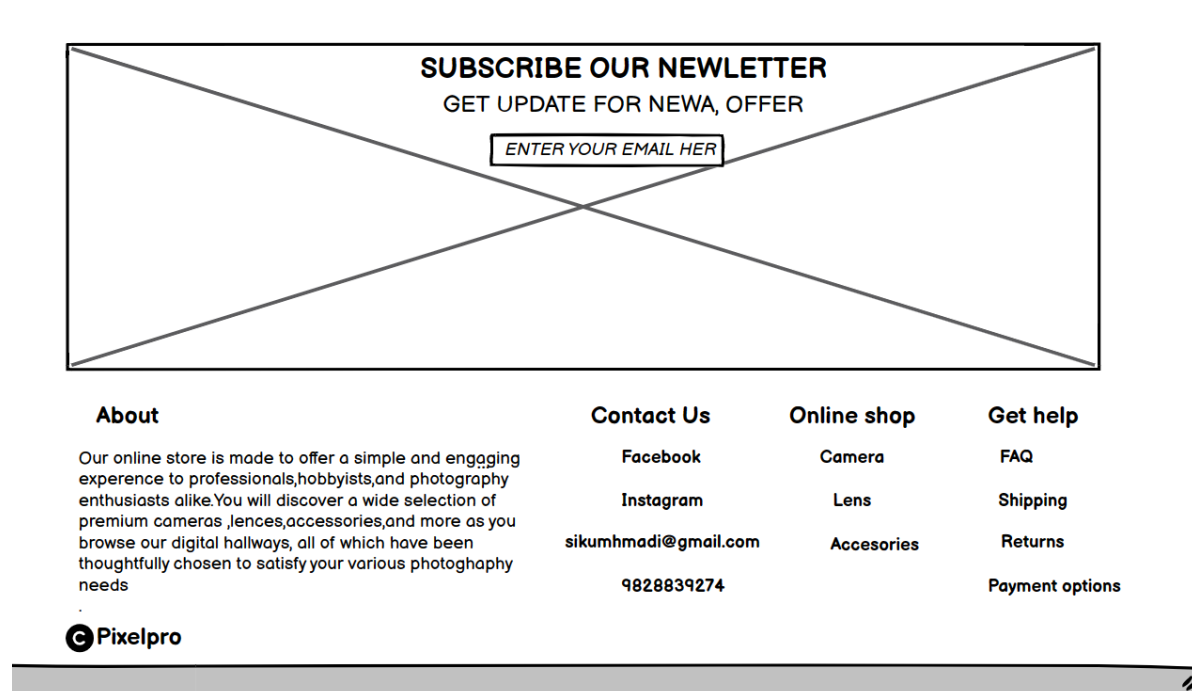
SUBSCRIBE OUR NEWLETTER

GET UPDATE FOR NEWA, OFFER

ENTER YOUR EMAIL HER

About

Our online store is made to offer a simple and engaging experence to professionals,hobbyists,and photography enthusiasts alike.You will discover a wide selection of premium cameras ,lences,accessories,and more as you browse our digital hallways, all of which have been thoughtfully chosen to satisfy your various photoghaphy needs

.

Contact Us

Facebook

Instagram

sikumhmadi@gmail.com

9828839274

Online shop

Camera

Lens

Accesories

Get help

FAQ

Shipping

Returns

Payment options

© Pixelpro